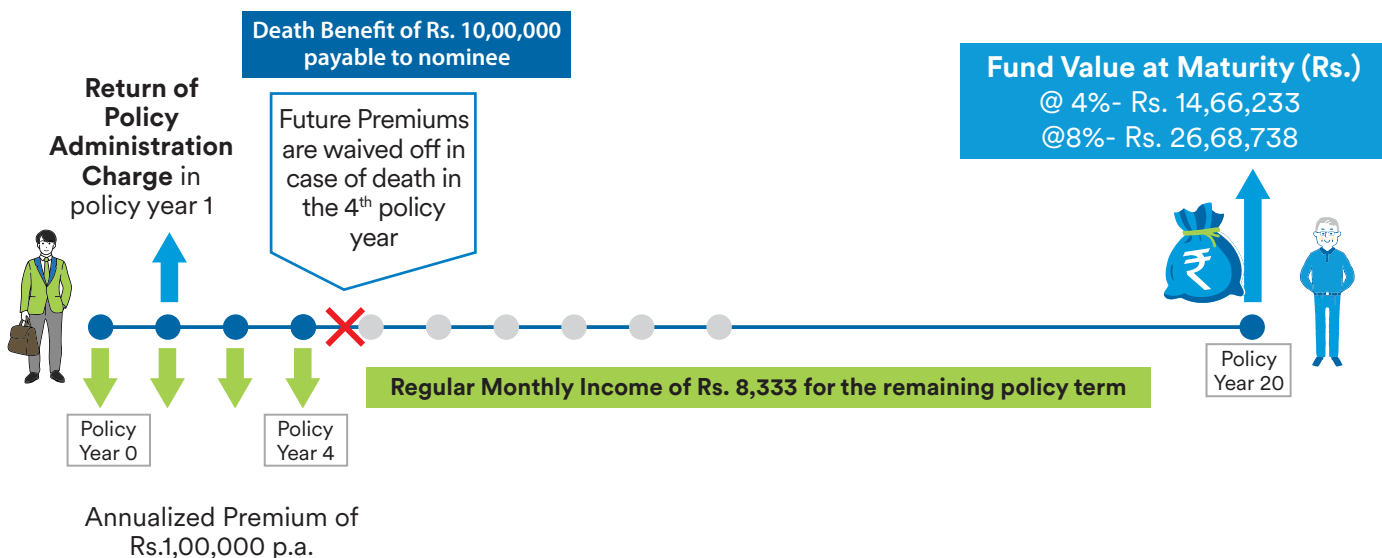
Death Benefit of Rs. 10,00,000 payable to nominee

Return of Policy Administration Charge in policy year 1

Future Premiums are waived off in case of death in the 4$^{th}$ policy year

Fund Value at Maturity (Rs.)
@ 4%- Rs. 14,66,233
@8%- Rs. 26,68,738

₹

Policy Year 0

Policy Year 4

Regular Monthly Income of Rs. 8,333 for the remaining policy term

Policy Year 20

Annualized Premium of Rs.1,00,000 p.a.